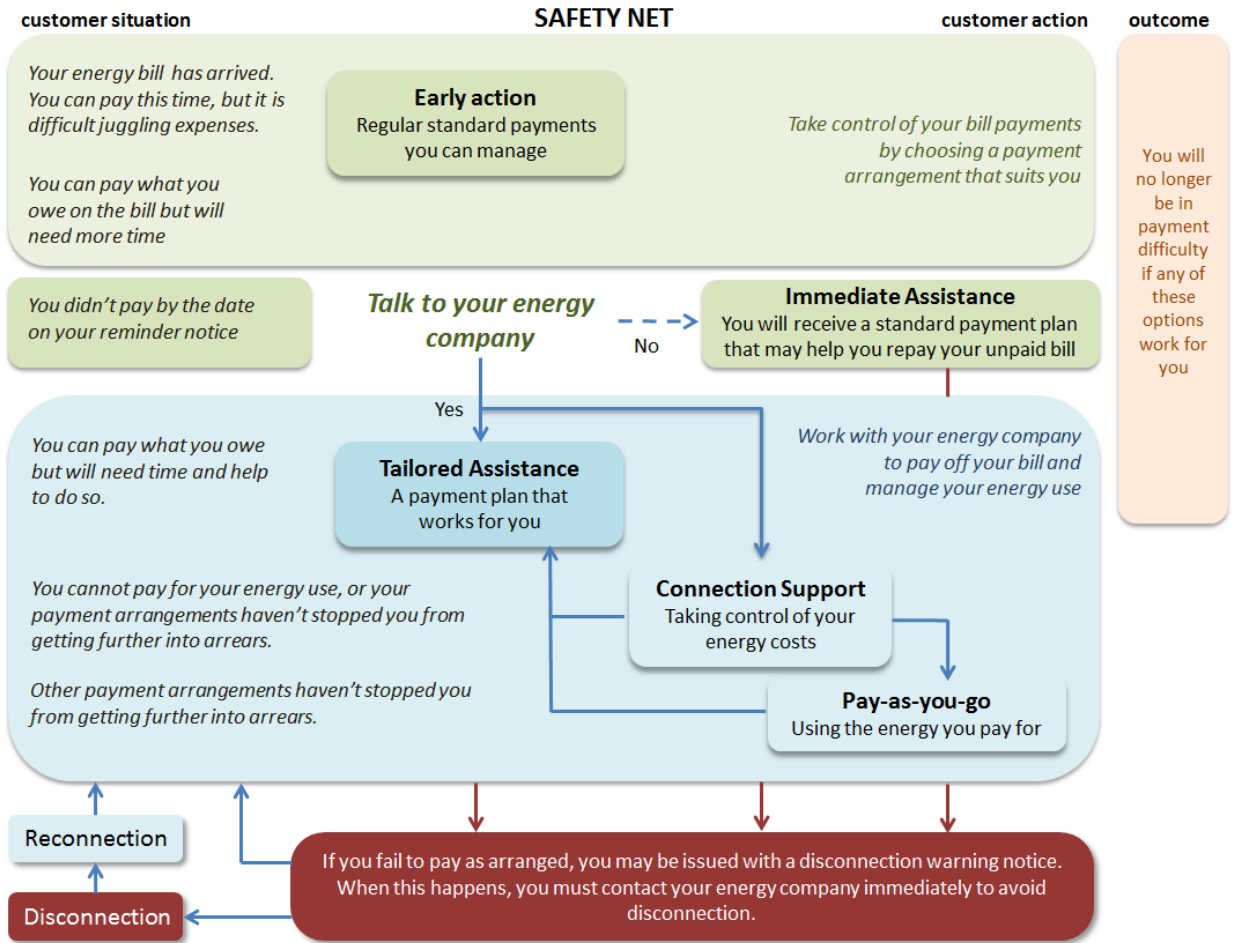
customer situation

SAFETY NET

customer action

outcome

Your energy bill has arrived. You can pay this time, but it is difficult juggling expenses.

You can pay what you owe on the bill but will need more time

Early action
Regular standard payments you can manage

Take control of your bill payments by choosing a payment arrangement that suits you

You will no longer be in payment difficulty if any of these options work for you

You didn't pay by the date on your reminder notice

Talk to your energy company

No

Immediate Assistance
You will receive a standard payment plan that may help you repay your unpaid bill

Yes

You can pay what you owe but will need time and help to do so.

Tailored Assistance
A payment plan that works for you

Work with your energy company to pay off your bill and manage your energy use

You cannot pay for your energy use, or your payment arrangements haven't stopped you from getting further into arrears.

Connection Support
Taking control of your energy costs

Other payment arrangements haven't stopped you from getting further into arrears.

Pay-as-you-go
Using the energy you pay for

Reconnection

If you fail to pay as arranged, you may be issued with a disconnection warning notice. When this happens, you must contact your energy company immediately to avoid disconnection.

Disconnection